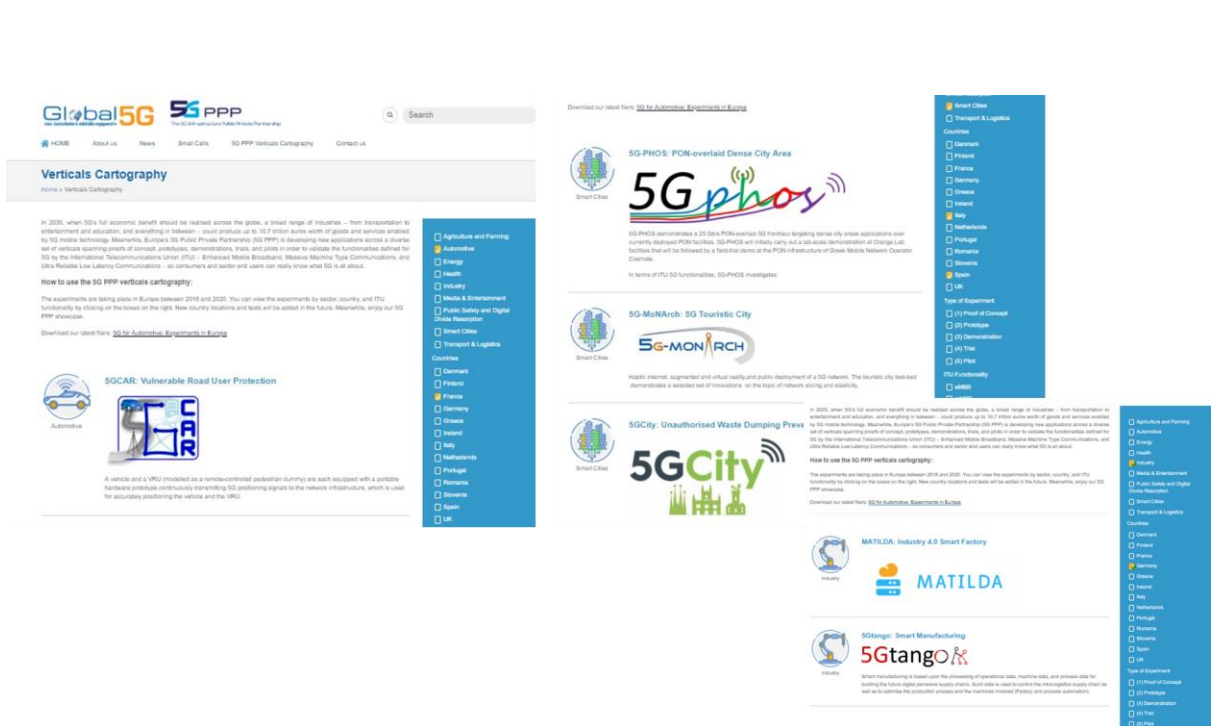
Global5G

5G PPP
The 5G Infrastructure Public Private Partnership

Search

HOME About us News Small Calls 5G PPP Verticals Cartography Contact us

Verticals Cartography

Home » Verticals Cartography

In 2030, when 5G's full economic benefit should be realised across the globe, a broad range of industries – from transportation to entertainment and education, and everything in between – could produce up to 10.7 trillion euros worth of goods and services enabled by 5G mobile technology. Meanwhile, Europe's 5G Public Private Partnership (5G PPP) is developing new applications across a diverse set of verticals spanning proofs of concept, prototypes, demonstrations, trials, and pilots in order to validate the functionalities defined for 5G by the International Telecommunications Union (ITU) – Enhanced Mobile Broadband, Massive Machine Type Communications, and Ultra Reliable Low Latency Communications – so consumers and sector and users can really know what 5G is all about.

How to use the 5G PPP verticals cartography:

The experiments are taking place in Europe between 2018 and 2020. You can view the experiments by sector, country, and ITU functionality by clicking on the boxes on the right. New country locations and tests will be added in the future. Meanwhile, enjoy our 5G PPP showcase.

Download our latest fliers: 5G for Automotive, Experiments in Europe

Agriculture and Farming
Automotive
Energy
Health
Industry
Media & Entertainment
Public Safety and Digital Divide Resorption
Smart Cities
Transport & Logistics
Countries
Denmark
Finland
France
Germany
Greece
Ireland
Italy
Netherlands
Portugal
Romania
Slovenia
Spain
UK

5GCAR: Vulnerable Road User Protection

Automotive

5G CAR

A vehicle and a VRU (modeled as a remote-controlled pedestrian dummy) are each equipped with a portable hardware prototype continuously transmitting 5G positioning signals to the network infrastructure, which is used for accurately positioning the vehicle and the VRU.

Download our latest fliers: 5G for Automotive, Experiments in Europe

5G-PHOS: PON-overlaid Dense City Area

Smart Cities

5G phos

5G-PHOS demonstrates a 25 Gb/s PON-overlaid 5G fronthaul targeting dense city areas applications over currently deployed PON facilities. 5G-PHOS will initially carry out a lab-scale demonstration at Orange Lab facilities that will be followed by a field-trial demo at the PON infrastructure of Greek Mobile Network Operator Cosmote.

In terms of ITU 5G functionalities, 5G-PHOS investigates:

5G-MoNArch: 5G Touristic City

Smart Cities

5G-MONARCH

Haptic internet, augmented and virtual reality and public deployment of a 5G network. The touristic city test-bed demonstrates a selected set of innovations on the topic of network slicing and elasticity.

5GCity: Unauthorised Waste Dumping Preve

Smart Cities

5GCity

Smart Cities
Transport & Logistics
Countries
Denmark
Finland
France
Germany
Greece
Ireland
Italy
Netherlands
Portugal
Romania
Slovenia
Spain
UK
Type of Experiment
(1) Proof of Concept
(2) Prototype
(3) Demonstration
(4) Trial
(5) Pilot
ITU Functionality
eMBB

In 2030, when 5G's full economic benefit should be realised across the globe, a broad range of industries – from transportation to entertainment and education, and everything in between – could produce up to 10.7 trillion euros worth of goods and services enabled by 5G mobile technology. Meanwhile, Europe's 5G Public Private Partnership (5G PPP) is developing new applications across a diverse set of verticals spanning proofs of concept, prototypes, demonstrations, trials, and pilots in order to validate the functionalities defined for 5G by the International Telecommunications Union (ITU) – Enhanced Mobile Broadband, Massive Machine Type Communications, and Ultra Reliable Low Latency Communications – so consumers and sector and users can really know what 5G is all about.

How to use the 5G PPP verticals cartography:

The experiments are taking place in Europe between 2018 and 2020. You can view the experiments by sector, country, and ITU functionality by clicking on the boxes on the right. New country locations and tests will be added in the future. Meanwhile, enjoy our 5G PPP showcase.

Download our latest fliers: 5G for Automotive, Experiments in Europe

MATILDA: Industry 4.0 Smart Factory

Industry

MATILDA

5Gtango: Smart Manufacturing

Industry

5Gtango

Smart manufacturing is based upon the processing of operational data, machine data, and process data for building the future digital pervasive supply chains. Such data is used to control the intralogistics supply chain as well as to optimise the production process and the machines involved (Factory and process automation).

Agriculture and Farming
Automotive
Energy
Health
Industry
Media & Entertainment
Public Safety and Digital Divide Resorption
Smart Cities
Transport & Logistics
Countries
Denmark
Finland
France
Germany
Greece
Ireland
Italy
Netherlands
Portugal
Romania
Slovenia
Spain
UK
Type of Experiment
(1) Proof of Concept
(2) Prototype
(3) Demonstration
(4) Trial
(5) Pilot